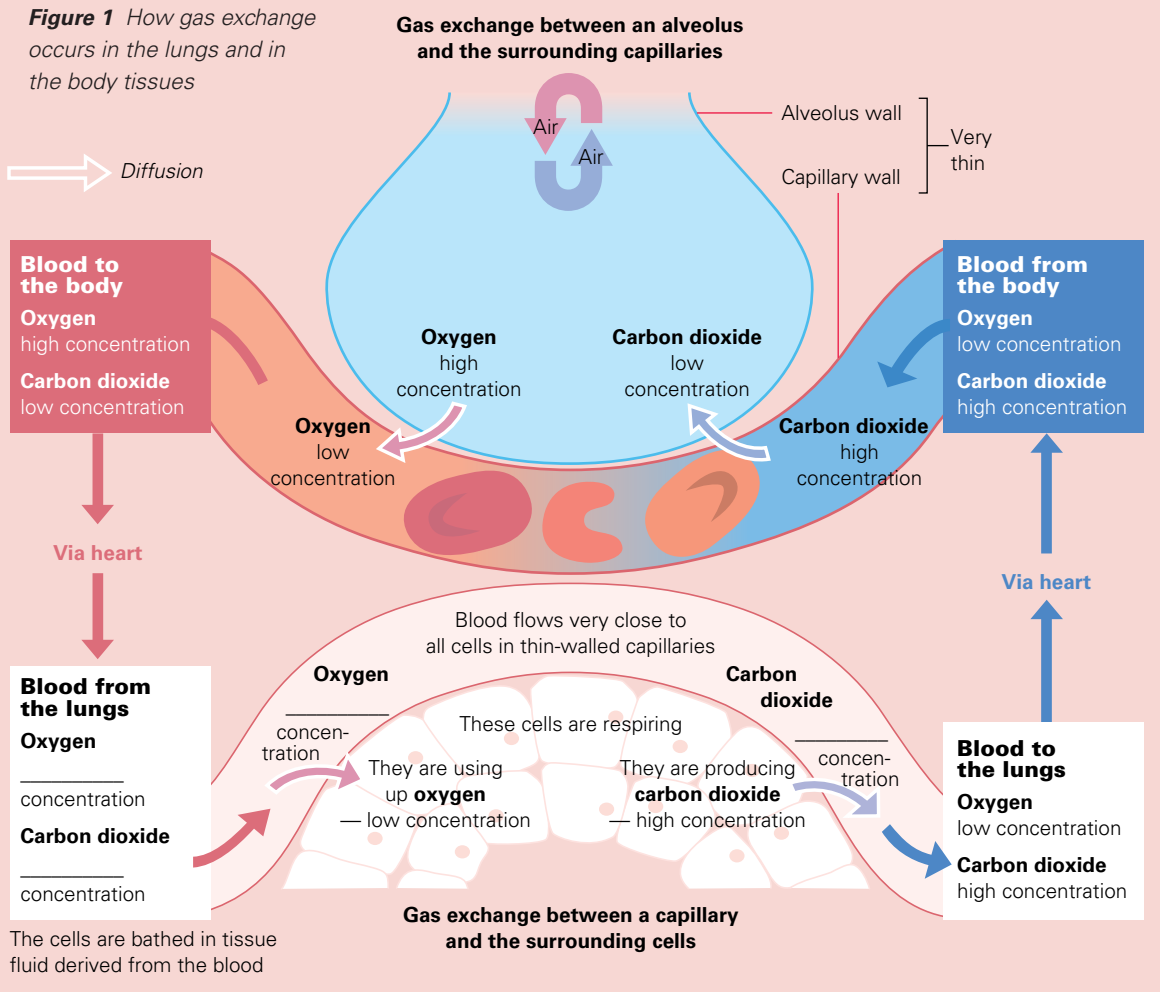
**Figure 1** *How gas exchange occurs in the lungs and in the body tissues*

*Diffusion*

**Gas exchange between an alveolus and the surrounding capillaries**

Air

Air

Alveolus wall

Capillary wall

Very thin

**Blood to the body**
**Oxygen**
high concentration
**Carbon dioxide**
low concentration

**Blood from the body**
**Oxygen**
low concentration
**Carbon dioxide**
high concentration

**Oxygen**
high concentration

**Carbon dioxide**
low concentration

**Oxygen**
low concentration

**Carbon dioxide**
high concentration

**Via heart**

**Via heart**

Blood flows very close to all cells in thin-walled capillaries

**Oxygen**
_________
concentration

**Carbon dioxide**
_________
concentration

These cells are respiring

They are using up **oxygen** — low concentration

They are producing **carbon dioxide** — high concentration

**Blood from the lungs**
**Oxygen**
_________
concentration
**Carbon dioxide**
_________
concentration

**Blood to the lungs**
**Oxygen**
low concentration
**Carbon dioxide**
high concentration

**Gas exchange between a capillary and the surrounding cells**

The cells are bathed in tissue fluid derived from the blood